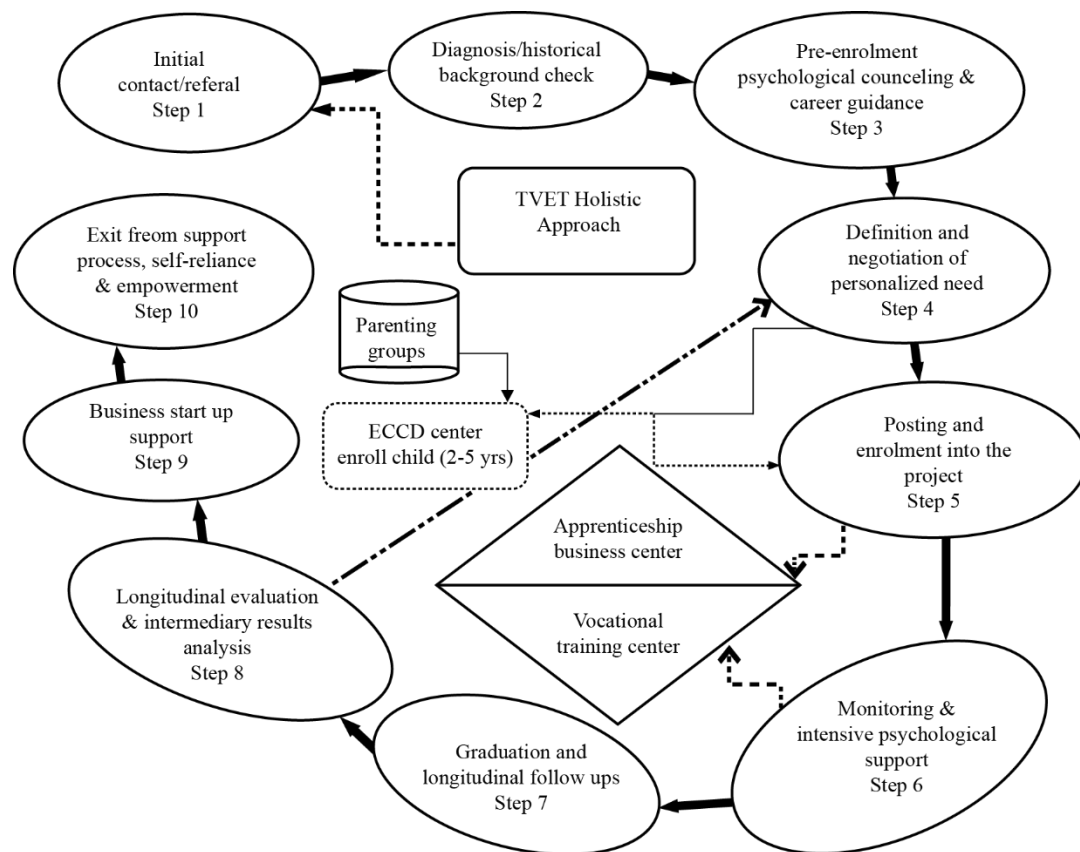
Initial contact/referal
Step 1

Diagnosis/historical background check
Step 2

Pre-enrolment psychological counceling & career guidance
Step 3

TVET Holistic Approach

Exit freom support process, self-reliance & empowerment
Step 10

Definition and negotiation of personalized need
Step 4

Parenting groups

Business start up support
Step 9

ECCD center enroll child (2-5 yrs)

Posting and enrolment into the project
Step 5

Apprenticeship business center

Vocational training center

Longitudinal evaluation & intermediary results analysis
Step 8

Monitoring & intensive psychological support
Step 6

Graduation and longitudinal follow ups
Step 7